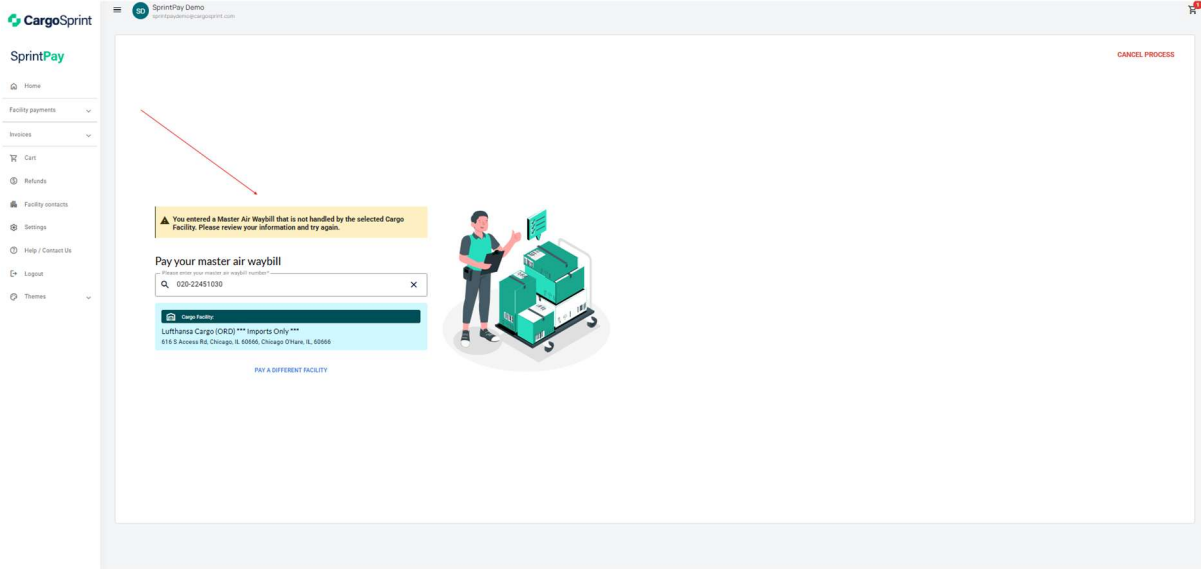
CargoSprint

SD SprintPay Demo
sprintpaydemo@cargosprint.com

SprintPay

Home
Facility payments
Invoices
Cart
Refunds
Facility contacts
Settings
Help / Contact Us
Logout
Themes

CANCEL PROCESS

You entered a Master Air Waybill that is not handled by the selected Cargo Facility. Please review your information and try again.

Pay your master air waybill

Please enter your master air waybill number*
020-22451030

Cargo Facility:
Lufthansa Cargo (ORD) *** Imports Only ***
616 S Access Rd, Chicago, IL 60666, Chicago O'Hare, IL, 60666

PAY A DIFFERENT FACILITY